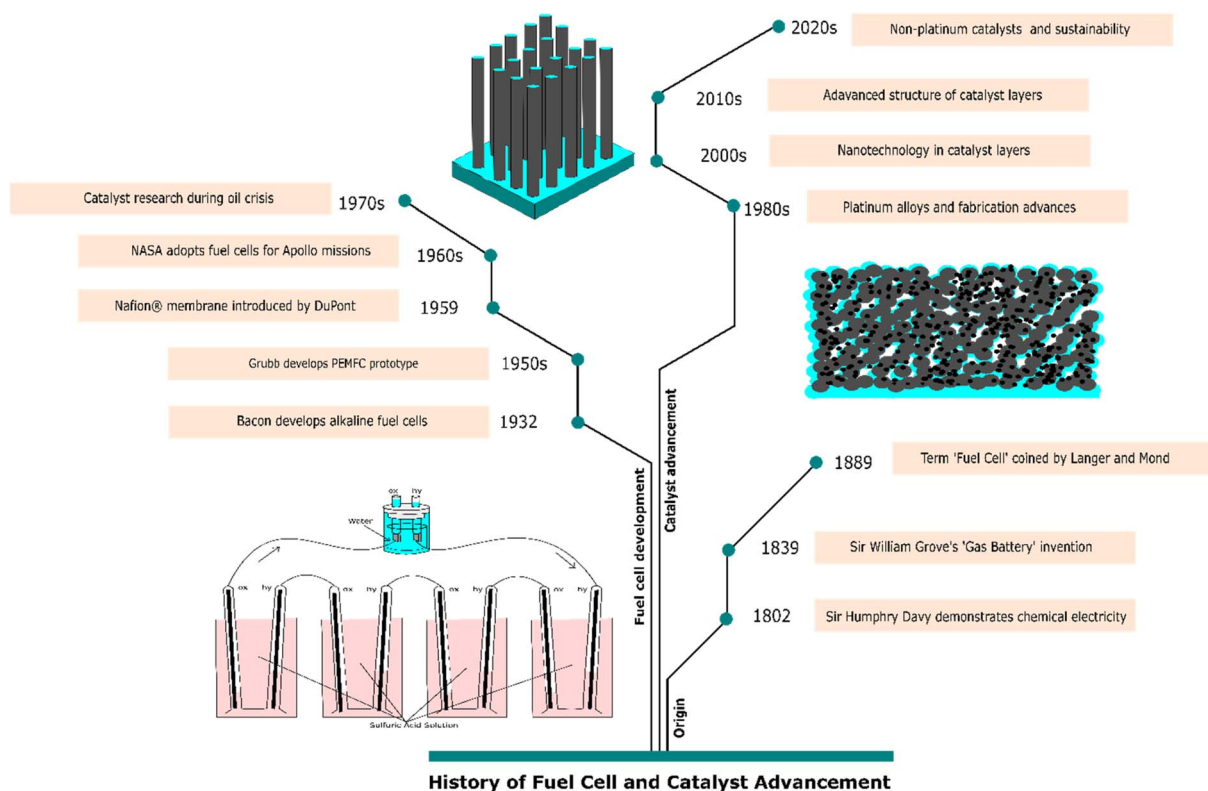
2020s Non-platinum catalysts and sustainability

2010s Adavanced structure of catalyst layers

2000s Nanotechnology in catalyst layers

1980s Platinum alloys and fabrication advances

Catalyst research during oil crisis 1970s

NASA adopts fuel cells for Apollo missions 1960s

Nafion® membrane introduced by DuPont 1959

Grubb develops PEMFC prototype 1950s

Bacon develops alkaline fuel cells 1932

1889 Term 'Fuel Cell' coined by Langer and Mond

1839 Sir William Grove's 'Gas Battery' invention

1802 Sir Humphry Davy demonstrates chemical electricity

Catalyst advancement

Fuel cell development

Origin

ox hy

Water

ox hy ox hy ox hy ox hy

Sulfuric Acid Solution

History of Fuel Cell and Catalyst Advancement